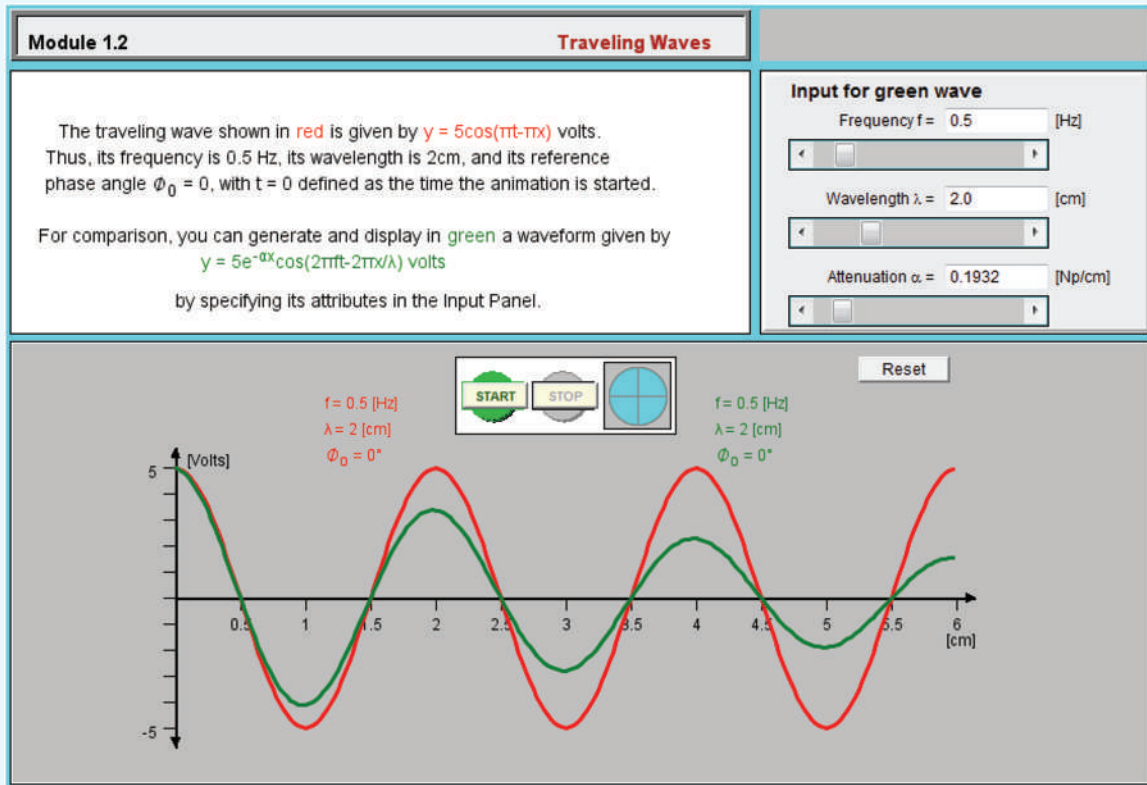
Module 1.2

Traveling Waves

The traveling wave shown in red is given by $y = 5\cos(\pi t - \pi x)$ volts. Thus, its frequency is 0.5 Hz, its wavelength is 2cm, and its reference phase angle $\phi_0 = 0$, with t = 0 defined as the time the animation is started.

For comparison, you can generate and display in green a waveform given by $y = 5e^{-\alpha x}\cos(2\pi ft - 2\pi x/\lambda)$ volts

by specifying its attributes in the Input Panel.

Input for green wave

Frequency f = 0.5 [Hz]

Wavelength λ = 2.0 [cm]

Attenuation α = 0.1932 [Np/cm]

START

STOP

Reset

f = 0.5 [Hz]
λ = 2 [cm]
$\phi_0 = 0°$

f = 0.5 [Hz]
λ = 2 [cm]
$\phi_0 = 0°$

[Volts]

5

-5

0.5 1 1.5 2 2.5 3 3.5 4 4.5 5 5.5 6

[cm]